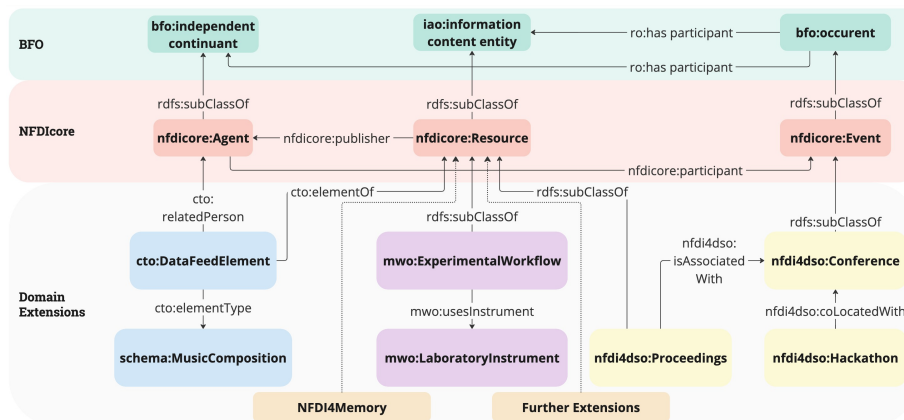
BFO

bfo:independent continuant

iao:information content entity

ro:has participant

bfo:occurent

ro:has participant

NFDIcore

rdfs:subClassOf

rdfs:subClassOf

rdfs:subClassOf

nfdicore:Agent

nfdicore:publisher

nfdicore:Resource

nfdicore:Event

nfdicore:participant

cto: relatedPerson

cto:elementOf

rdfs:subClassOf

rdfs:subClassOf

rdfs:subClassOf

cto:DataFeedElement

mwo:ExperimentalWorkflow

nfdi4dso: isAssociated With

nfdi4dso:Conference

Domain Extensions

cto:elementType

mwo:usesInstrument

nfdi4dso:coLocatedWith

schema:MusicComposition

mwo:LaboratoryInstrument

nfdi4dso:Proceedings

nfdi4dso:Hackathon

NFDI4Memory

Further Extensions